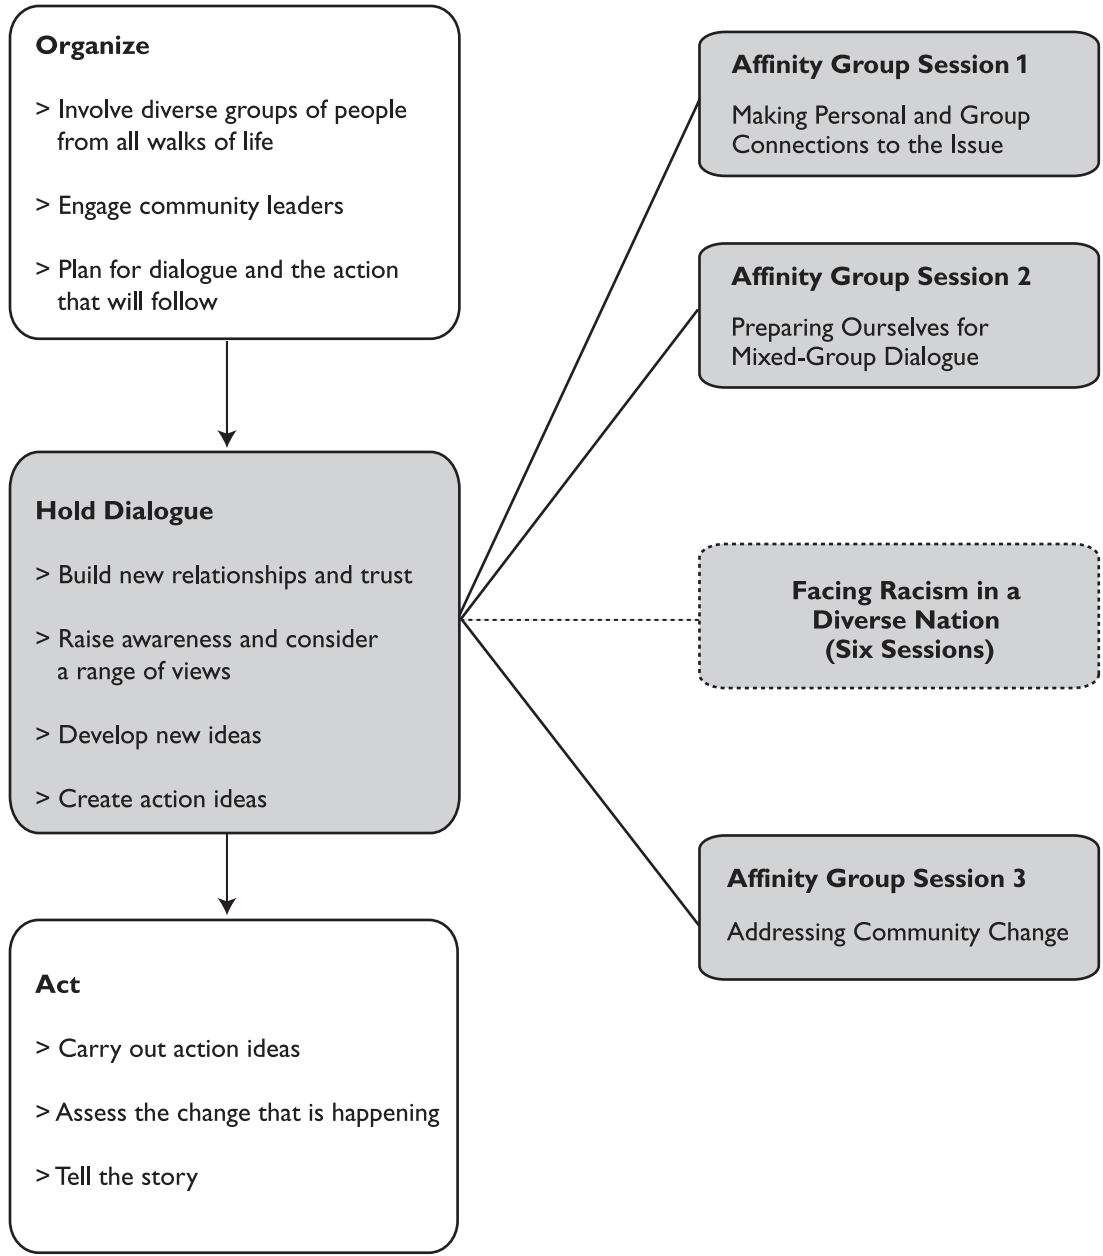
Organize

> Involve diverse groups of people from all walks of life

> Engage community leaders

> Plan for dialogue and the action that will follow

Hold Dialogue

> Build new relationships and trust

> Raise awareness and consider a range of views

> Develop new ideas

> Create action ideas

Act

> Carry out action ideas

> Assess the change that is happening

> Tell the story

Affinity Group Session 1

Making Personal and Group Connections to the Issue

Affinity Group Session 2

Preparing Ourselves for Mixed-Group Dialogue

Facing Racism in a Diverse Nation (Six Sessions)

Affinity Group Session 3

Addressing Community Change